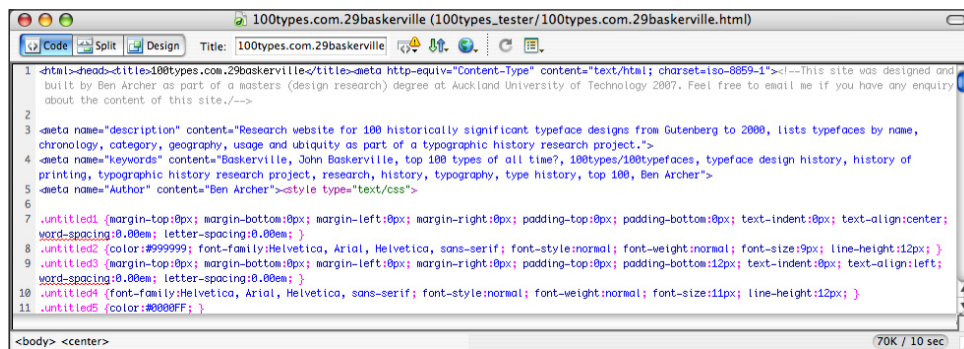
100types.com.29baskerville (100types_tester/100types.com.29baskerville.html)

Code Split Design Title: 100types.com.29baskerville

1 <html><head><title>100types.com.29baskerville</title><meta http-equiv="Content-Type" content="text/html; charset=iso-8859-1"><!--This site was designed and built by Ben Archer as part of a masters (design research) degree at Auckland University of Technology 2007. Feel free to email me if you have any enquiry about the content of this site./-->
2
3 <meta name="description" content="Research website for 100 historically significant typeface designs from Gutenberg to 2000, lists typefaces by name, chronology, category, geography, usage and ubiquity as part of a typographic history research project.">
4 <meta name="keywords" content="Baskerville, John Baskerville, top 100 types of all time?, 100types/100typefaces, typeface design history, history of printing, typographic history research project, research, history, typography, type history, top 100, Ben Archer">
5 <meta name="Author" content="Ben Archer"><style type="text/css">
6
7 .untitled1 {margin-top:0px; margin-bottom:0px; margin-left:0px; margin-right:0px; padding-top:0px; padding-bottom:0px; text-indent:0px; text-align:center; word-spacing:0.00em; letter-spacing:0.00em; }
8 .untitled2 {color:#999999; font-family:Helvetica, Arial, Helvetica, sans-serif; font-style:normal; font-weight:normal; font-size:9px; line-height:12px; }
9 .untitled3 {margin-top:0px; margin-bottom:0px; margin-left:0px; margin-right:0px; padding-top:0px; padding-bottom:12px; text-indent:0px; text-align:left; word-spacing:0.00em; letter-spacing:0.00em; }
10 .untitled4 {font-family:Helvetica, Arial, Helvetica, sans-serif; font-style:normal; font-weight:normal; font-size:11px; line-height:12px; }
11 .untitled5 {color:#0000FF; }

<body> <center>
70K / 10 sec